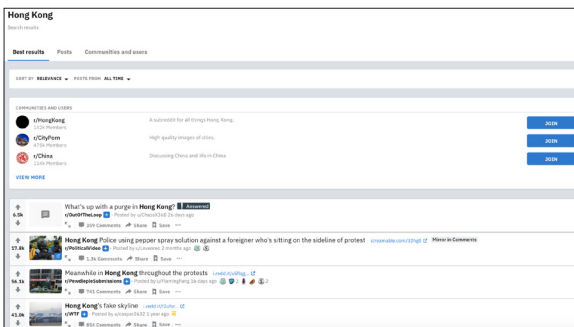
Hong Kong
Search results

Best results Posts Communities and users

SORT BY RELEVANCE POSTS FROM ALL TIME

COMMUNITIES AND USERS

r/HongKong
142k Members
A subreddit for all things Hong Kong.
JOIN

r/CityPorn
679k Members
High quality images of cities.
JOIN

r/China
114k Members
Discussing China and life in China
JOIN

VIEW MORE

6.3k
What's up with a purge in Hong Kong? Answered
r/OutOfTheLoop · Posted by u/Chaos9348 24 days ago
209 Comments Share Save ···

17.8k
Hong Kong Police using pepper spray solution against a foreigner who's sitting on the sideline of protest streamable.com/d3rg8 Mirror in Comments
r/PoliticalVideo · Posted by u/Lavenes 3 months ago
1.3k Comments Share Save ···

56.5k
Meanwhile in Hong Kong throughout the protests i.redd.it/u0fqg...
r/PewdiepieSubmissions · Posted by u/FlamingHeg 16 days ago 2 2
741 Comments Share Save ···

41.0k
Hong Kong's fake skyline i.redd.it/2ufor...
r/WTF · Posted by u/Jasper2432 1 year ago
854 Comments Share Save ···